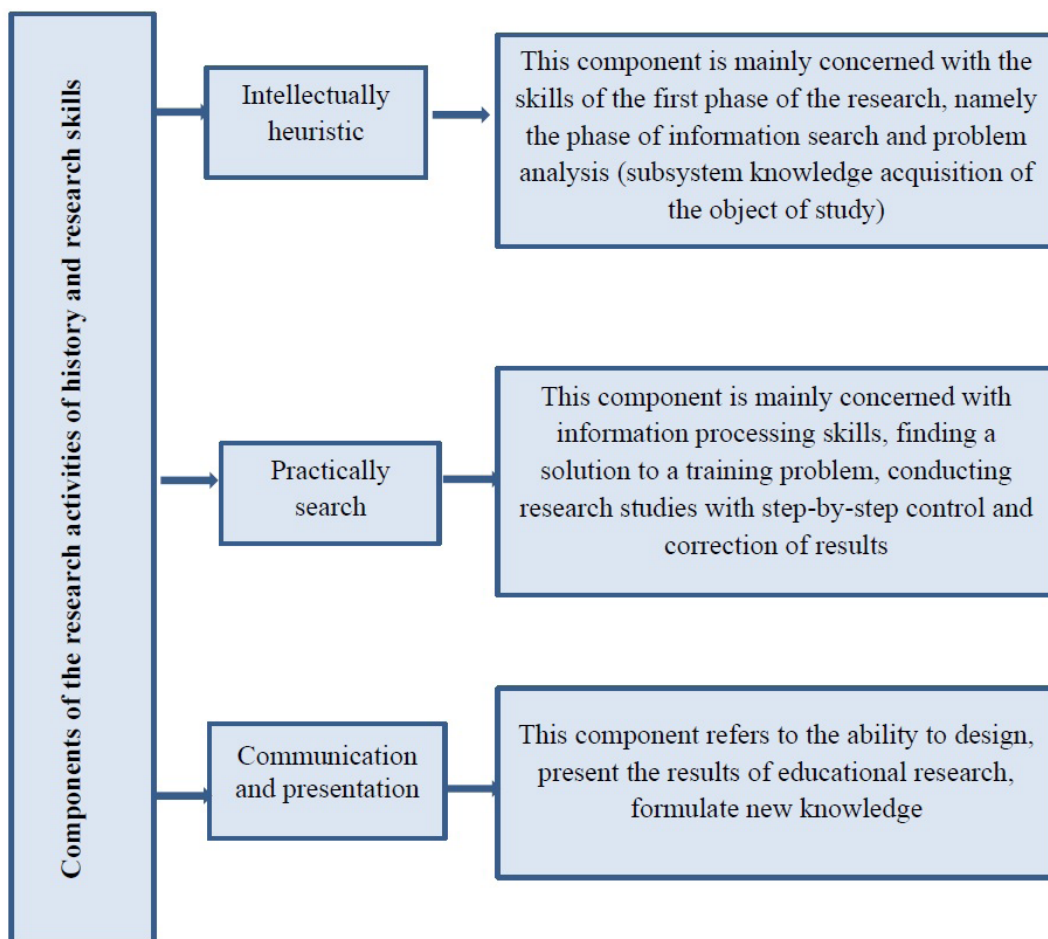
Components of the research activities of history and research skills

Intellectually heuristic

This component is mainly concerned with the skills of the first phase of the research, namely the phase of information search and problem analysis (subsystem knowledge acquisition of the object of study)

Practically search

This component is mainly concerned with information processing skills, finding a solution to a training problem, conducting research studies with step-by-step control and correction of results

Communication and presentation

This component refers to the ability to design, present the results of educational research, formulate new knowledge